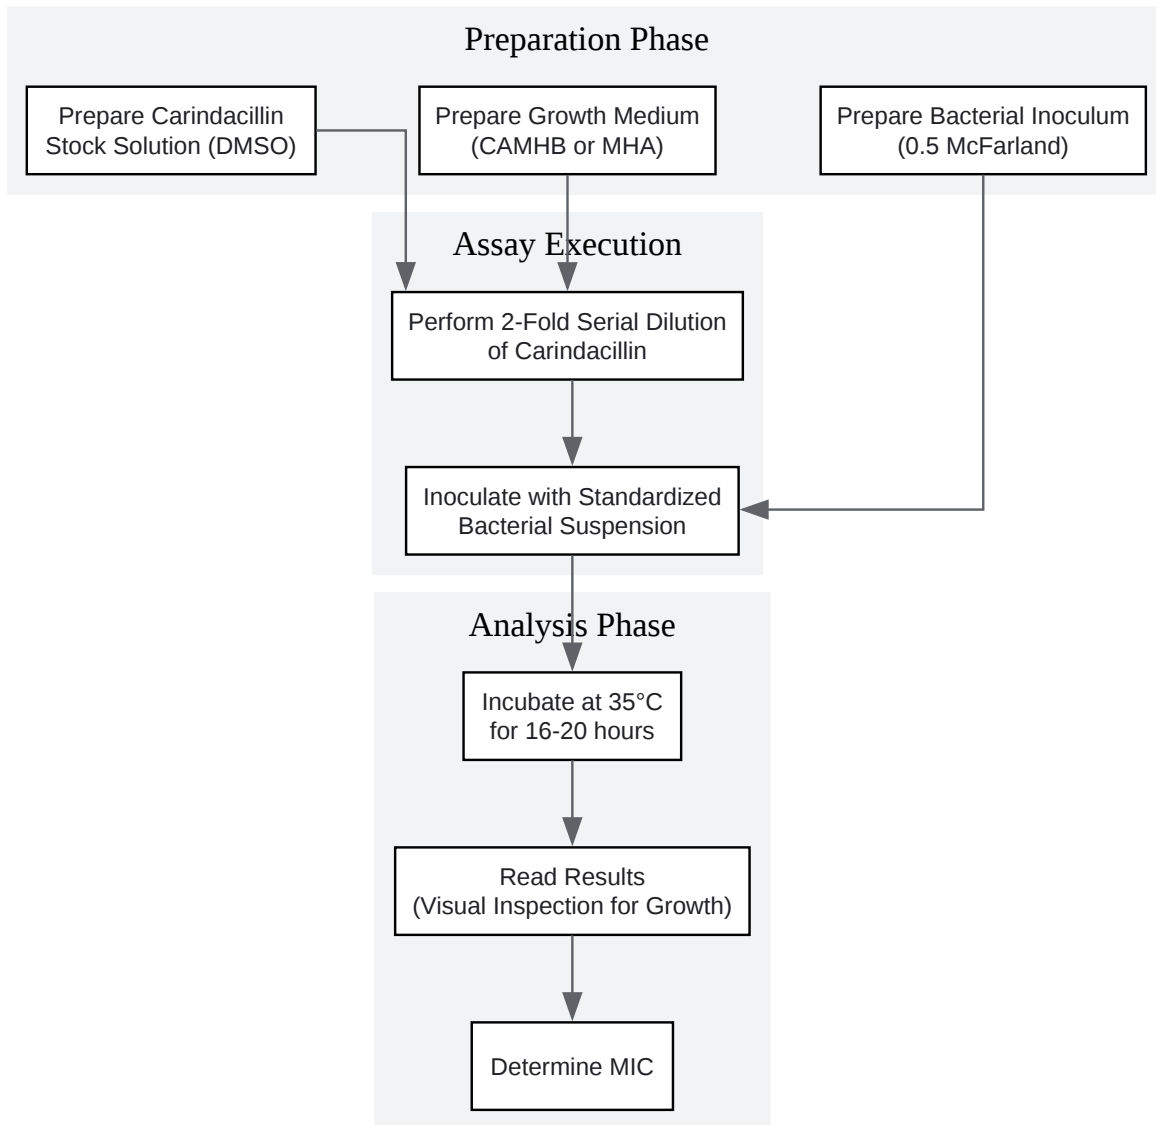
Preparation Phase

Prepare Carindacillin Stock Solution (DMSO)

Prepare Growth Medium (CAMHB or MHA)

Prepare Bacterial Inoculum (0.5 McFarland)

Assay Execution

Perform 2-Fold Serial Dilution of Carindacillin

Inoculate with Standardized Bacterial Suspension

Analysis Phase

Incubate at 35°C for 16-20 hours

Read Results (Visual Inspection for Growth)

Determine MIC